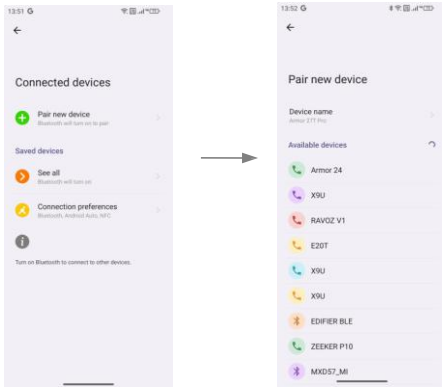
13:51 G

Connected devices

Pair new device
Bluetooth will turn on to pair

Saved devices

See all
Bluetooth will turn on

Connection preferences
Bluetooth, Android Auto, NFC

Turn on Bluetooth to connect to other devices.

13:52 G

Pair new device

Device name
Armor 27T Pro

Available devices

Armor 24

X9U

RAVOZ V1

E20T

X9U

X9U

EDIFIER BLE

ZEEKER P10

MXD57_MI